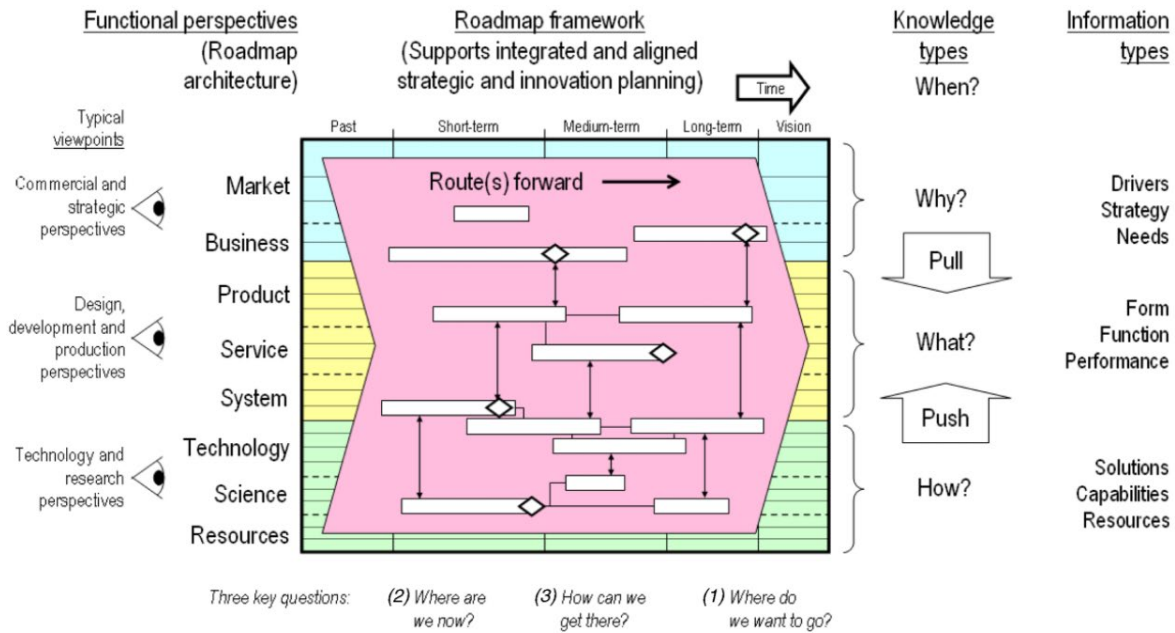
Functional perspectives (Roadmap architecture)

Roadmap framework (Supports integrated and aligned strategic and innovation planning)

Time

Knowledge types When?

Information types

Typical viewpoints

Past | Short-term | Medium-term | Long-term | Vision

Commercial and strategic perspectives

Market

Business

Route(s) forward

Why?

Drivers Strategy Needs

Pull

Design, development and production perspectives

Product

Service

System

What?

Form Function Performance

Push

Technology and research perspectives

Technology

Science

Resources

How?

Solutions Capabilities Resources

Three key questions: (2) Where are we now? (3) How can we get there? (1) Where do we want to go?